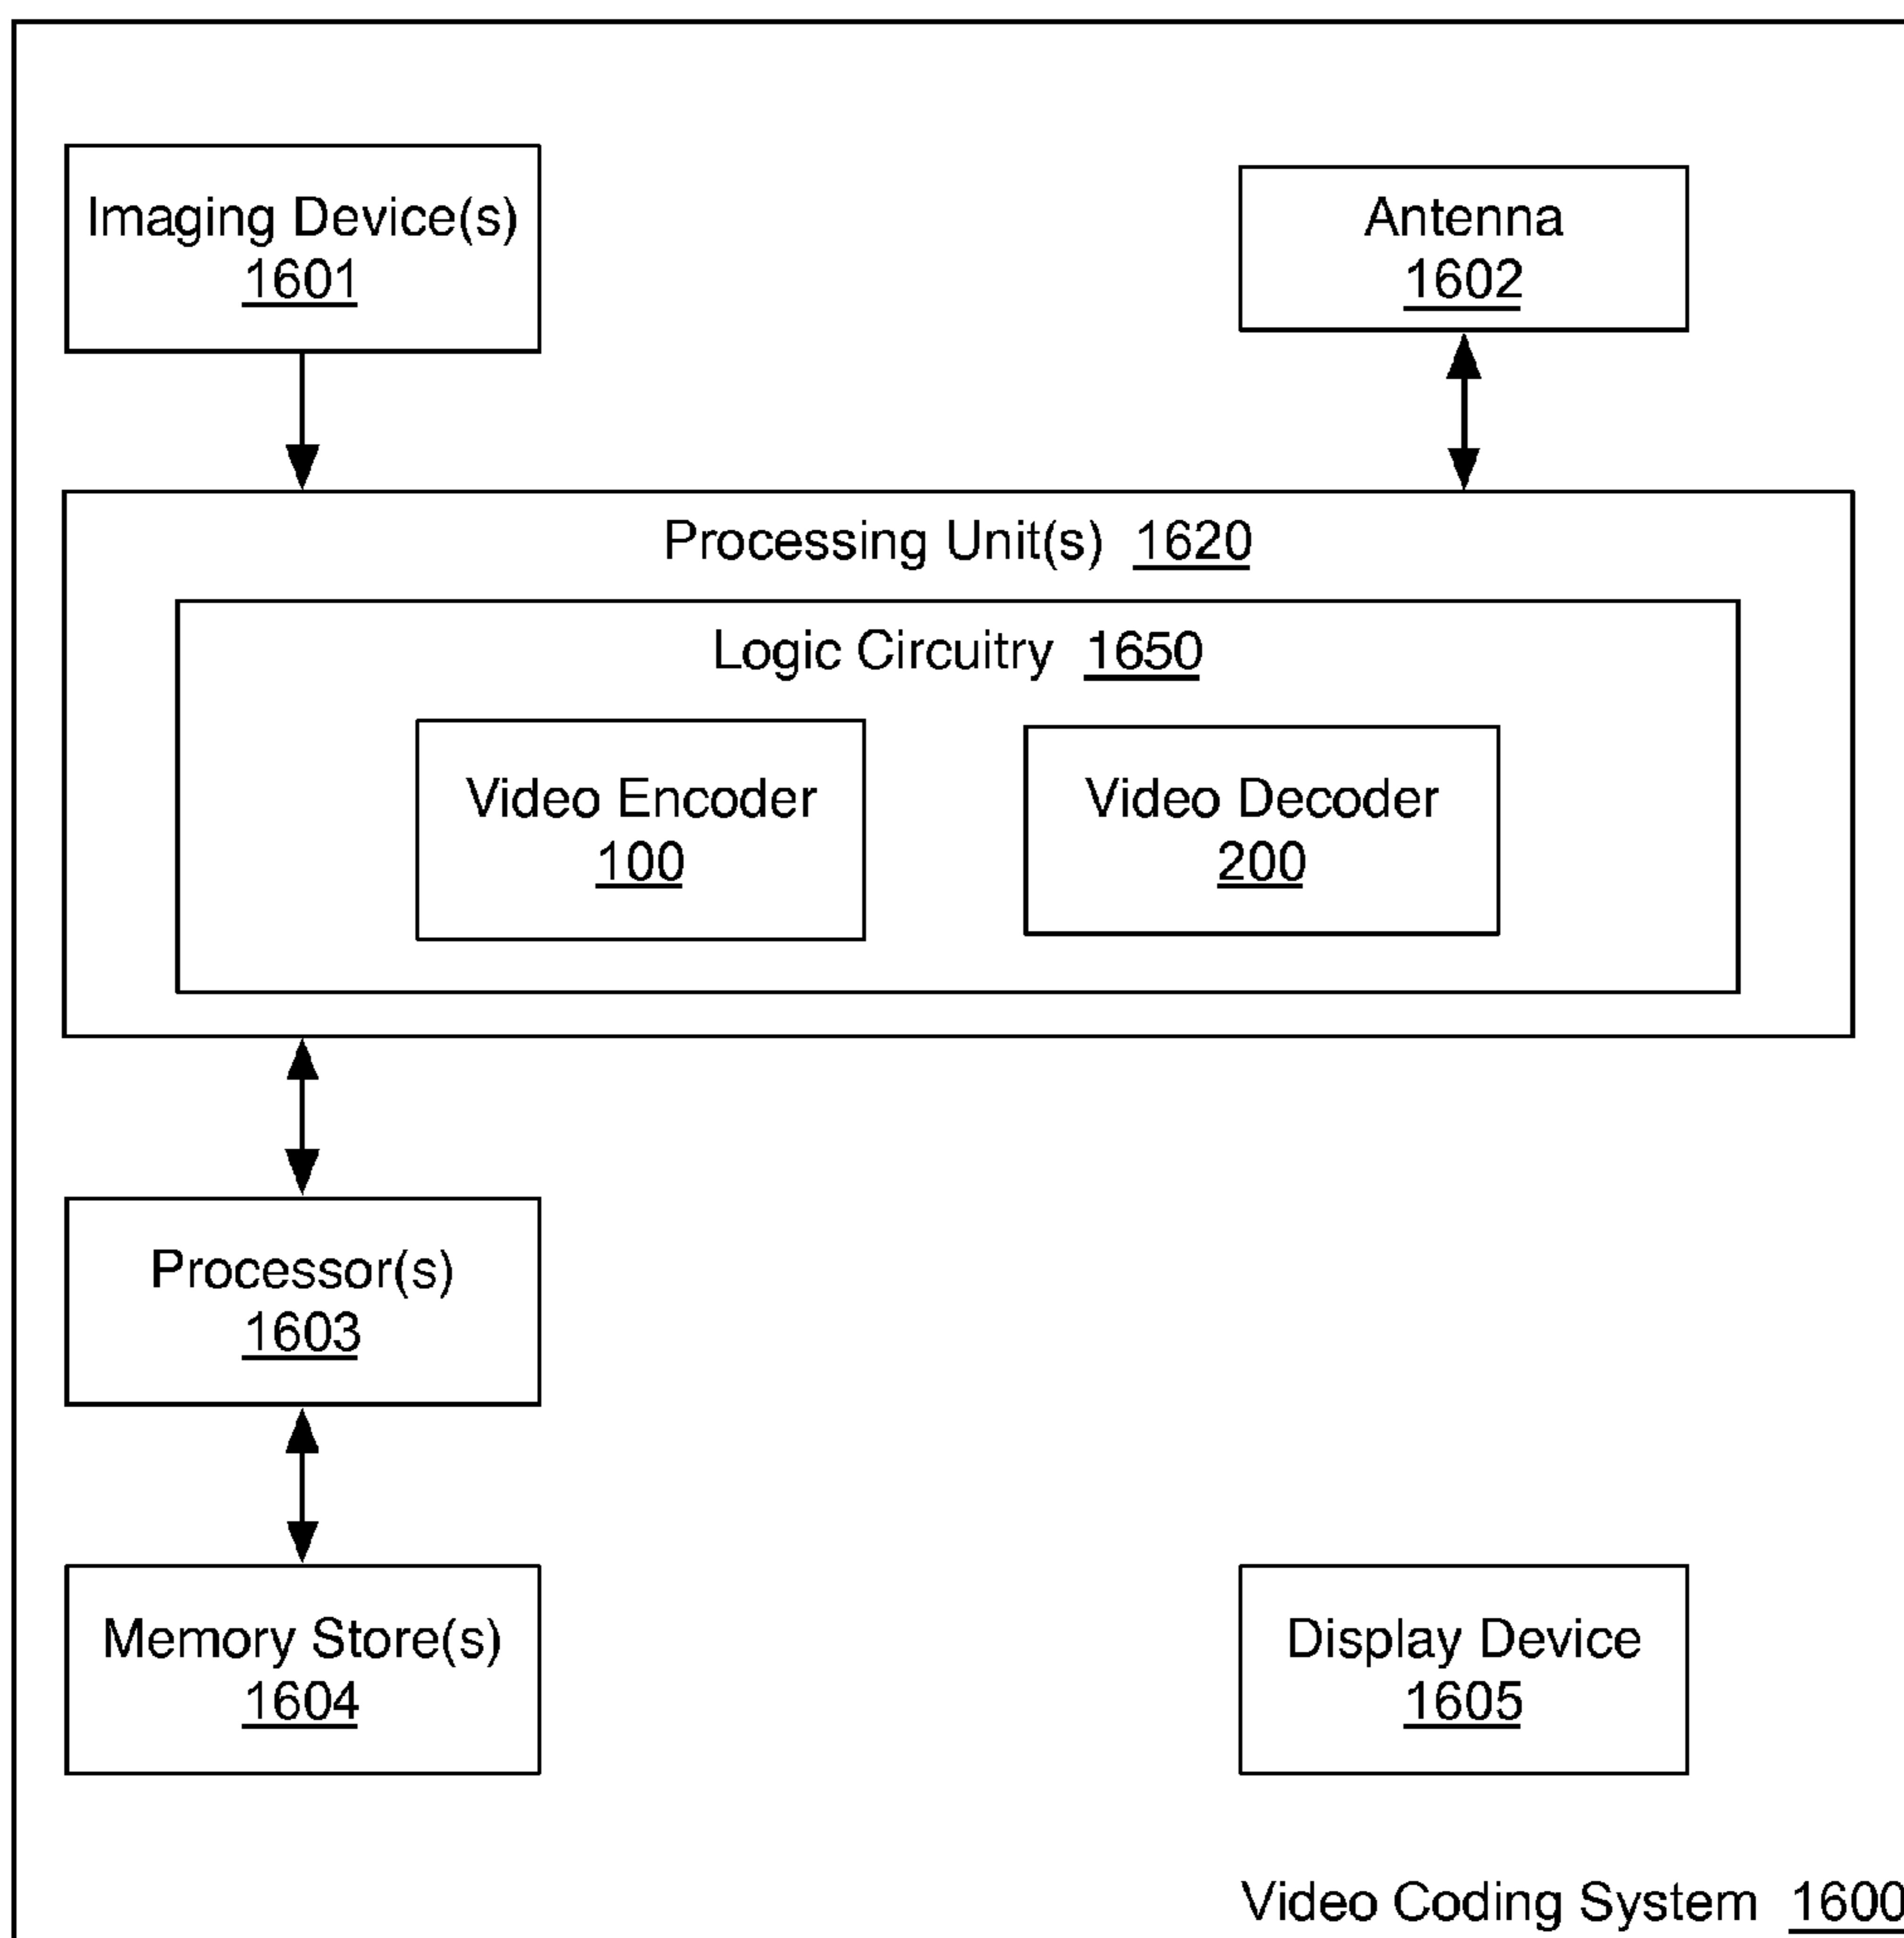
Imaging Device(s)
1601

Antenna
1602

Processing Unit(s) 1620

Logic Circuitry 1650

Video Encoder
100

Video Decoder
200

Processor(s)
1603

Memory Store(s)
1604

Display Device
1605

Video Coding System 1600